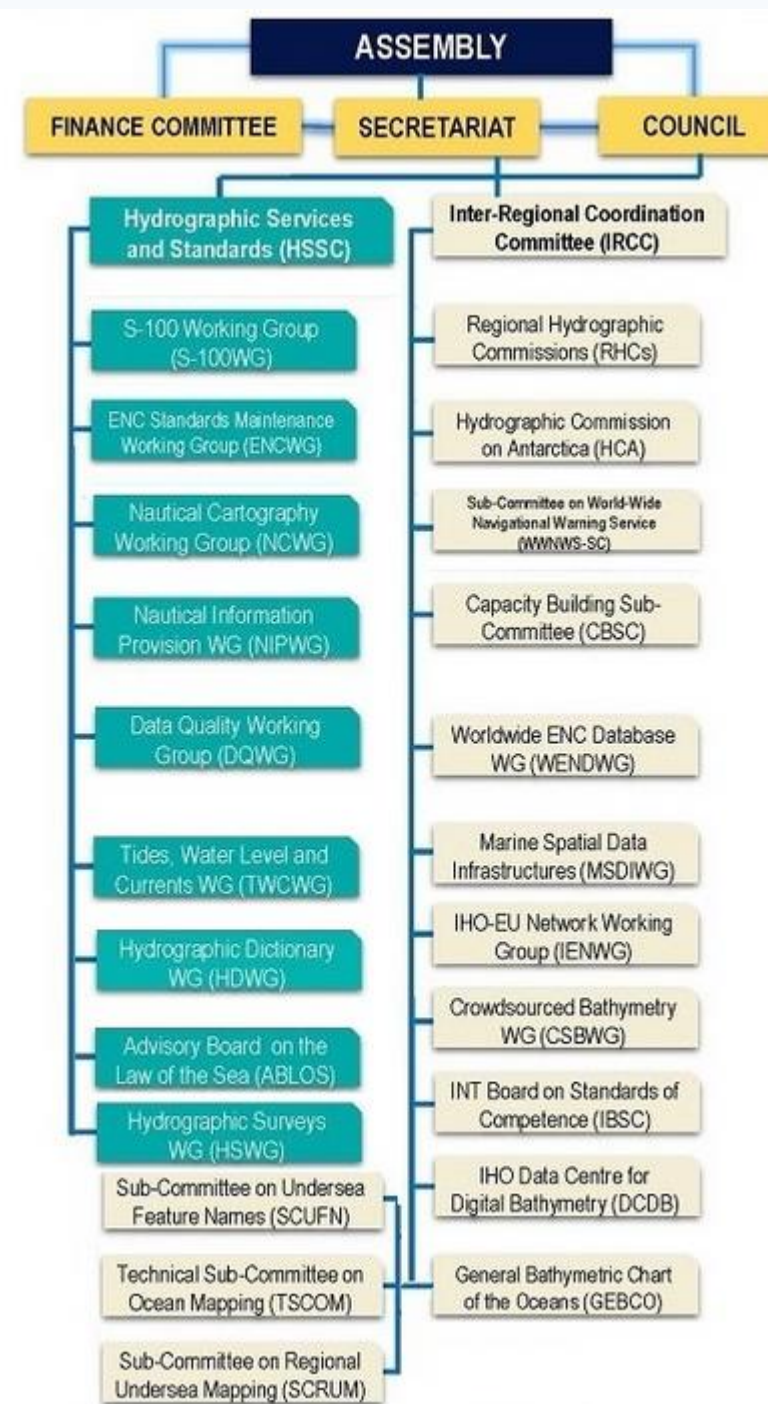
ASSEMBLY

FINANCE COMMITTEE

SECRETARIAT

COUNCIL

Hydrographic Services and Standards (HSSC)

S-100 Working Group (S-100WG)

ENC Standards Maintenance Working Group (ENCWG)

Nautical Cartography Working Group (NCWG)

Nautical Information Provision WG (NIPWG)

Data Quality Working Group (DQWG)

Tides, Water Level and Currents WG (TWCWG)

Hydrographic Dictionary WG (HDWG)

Advisory Board on the Law of the Sea (ABLOS)

Hydrographic Surveys WG (HSWG)

Inter-Regional Coordination Committee (IRCC)

Regional Hydrographic Commissions (RHCs)

Hydrographic Commission on Antarctica (HCA)

Sub-Committee on World-Wide Navigational Warning Service (WWNWS-SC)

Capacity Building Sub-Committee (CBSC)

Worldwide ENC Database WG (WENDWG)

Marine Spatial Data Infrastructures (MSDIWG)

IHO-EU Network Working Group (IENWG)

Crowdsourced Bathymetry WG (CSBWG)

INT Board on Standards of Competence (IBSC)

IHO Data Centre for Digital Bathymetry (DCDB)

General Bathymetric Chart of the Oceans (GEBCO)

Sub-Committee on Undersea Feature Names (SCUFN)

Technical Sub-Committee on Ocean Mapping (TSCOM)

Sub-Committee on Regional Undersea Mapping (SCRUM)